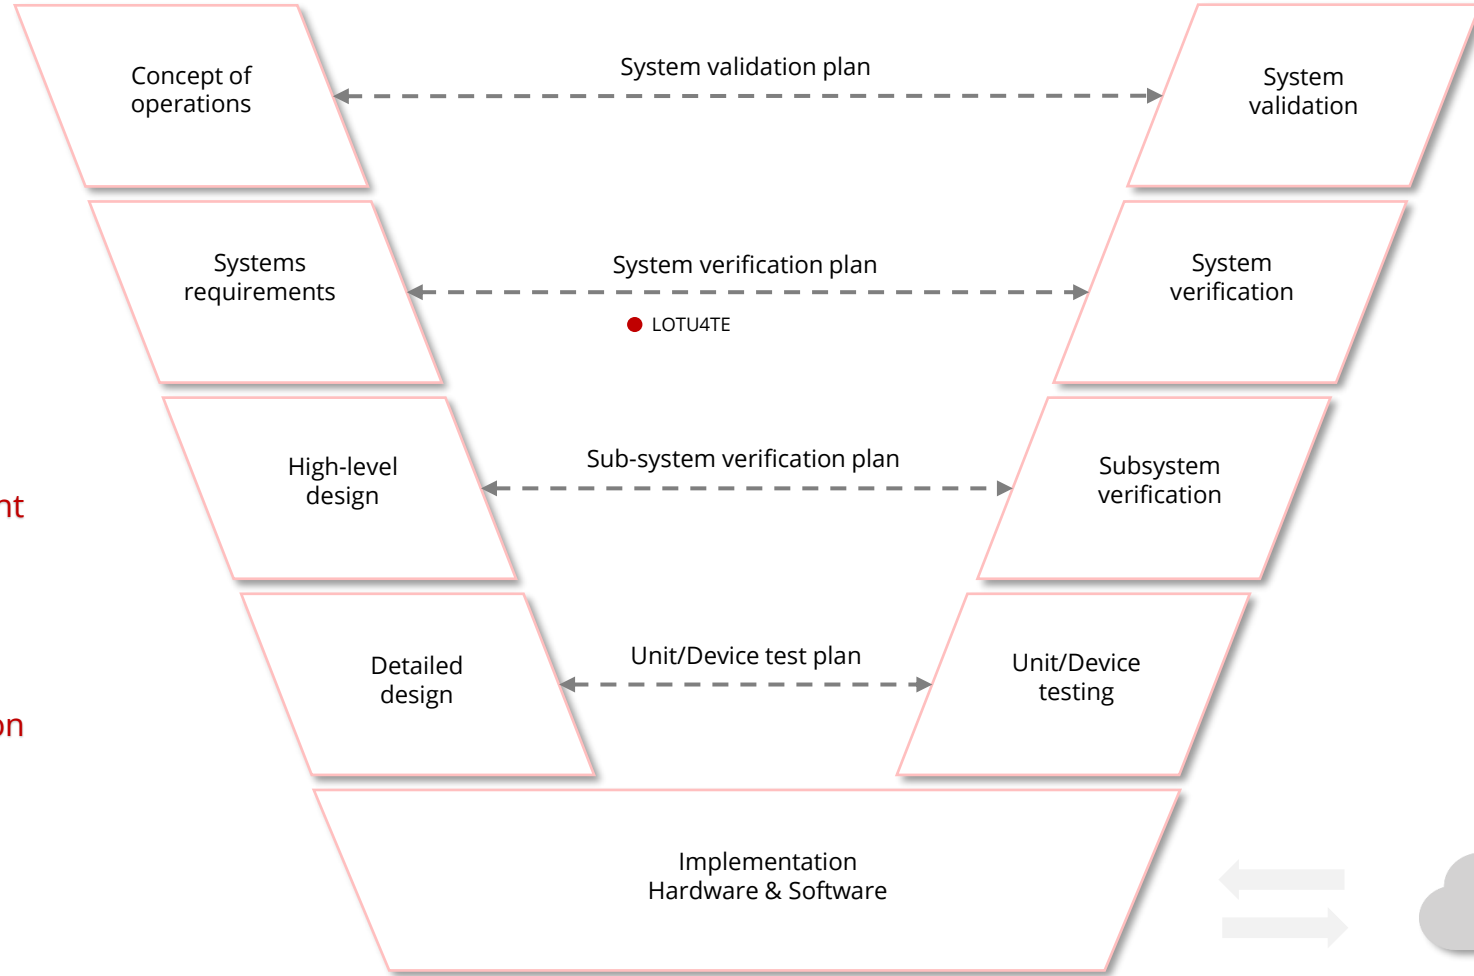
Concept of operations

System validation plan

System validation

Systems requirements

System verification plan

LOTU4TE

System verification

nt

High-level design

Sub-system verification plan

Subsystem verification

Detailed design

Unit/Device test plan

Unit/Device testing

on

Implementation Hardware & Software